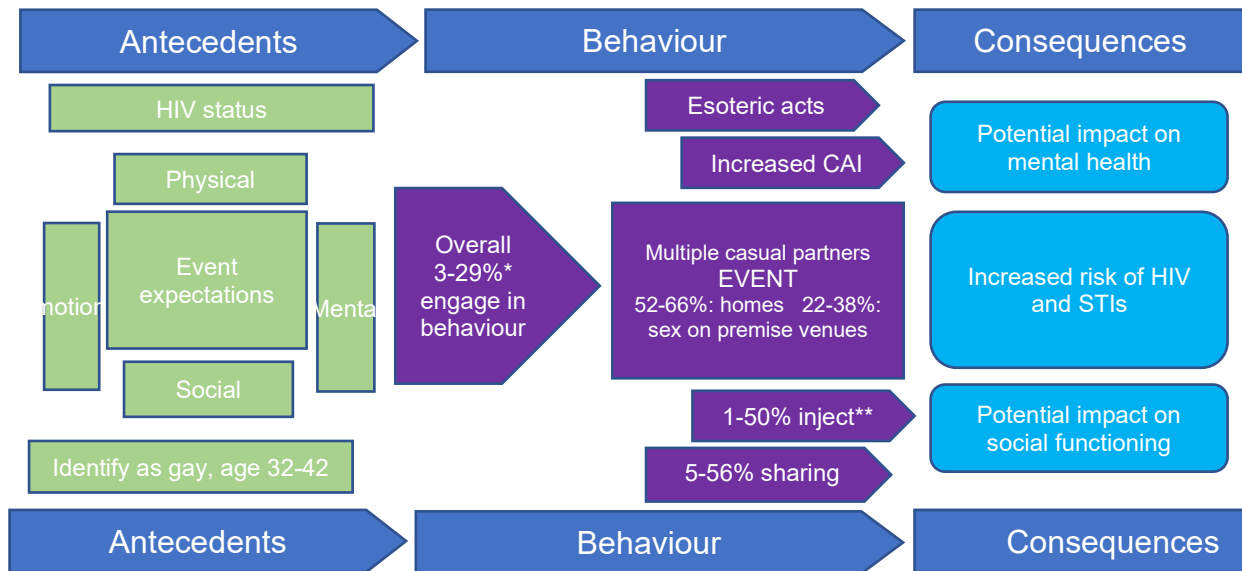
Antecedents

Behaviour

Consequences

HIV status

Physical

notion

Event expectations

Menta

Social

Identify as gay, age 32-42

Overall 3-29%* engage in behaviour

Esoteric acts

Increased CAI

Multiple casual partners EVENT 52-66%: homes 22-38%: sex on premise venues

1-50% inject**

5-56% sharing

Potential impact on mental health

Increased risk of HIV and STIs

Potential impact on social functioning

Antecedents

Behaviour

Consequences